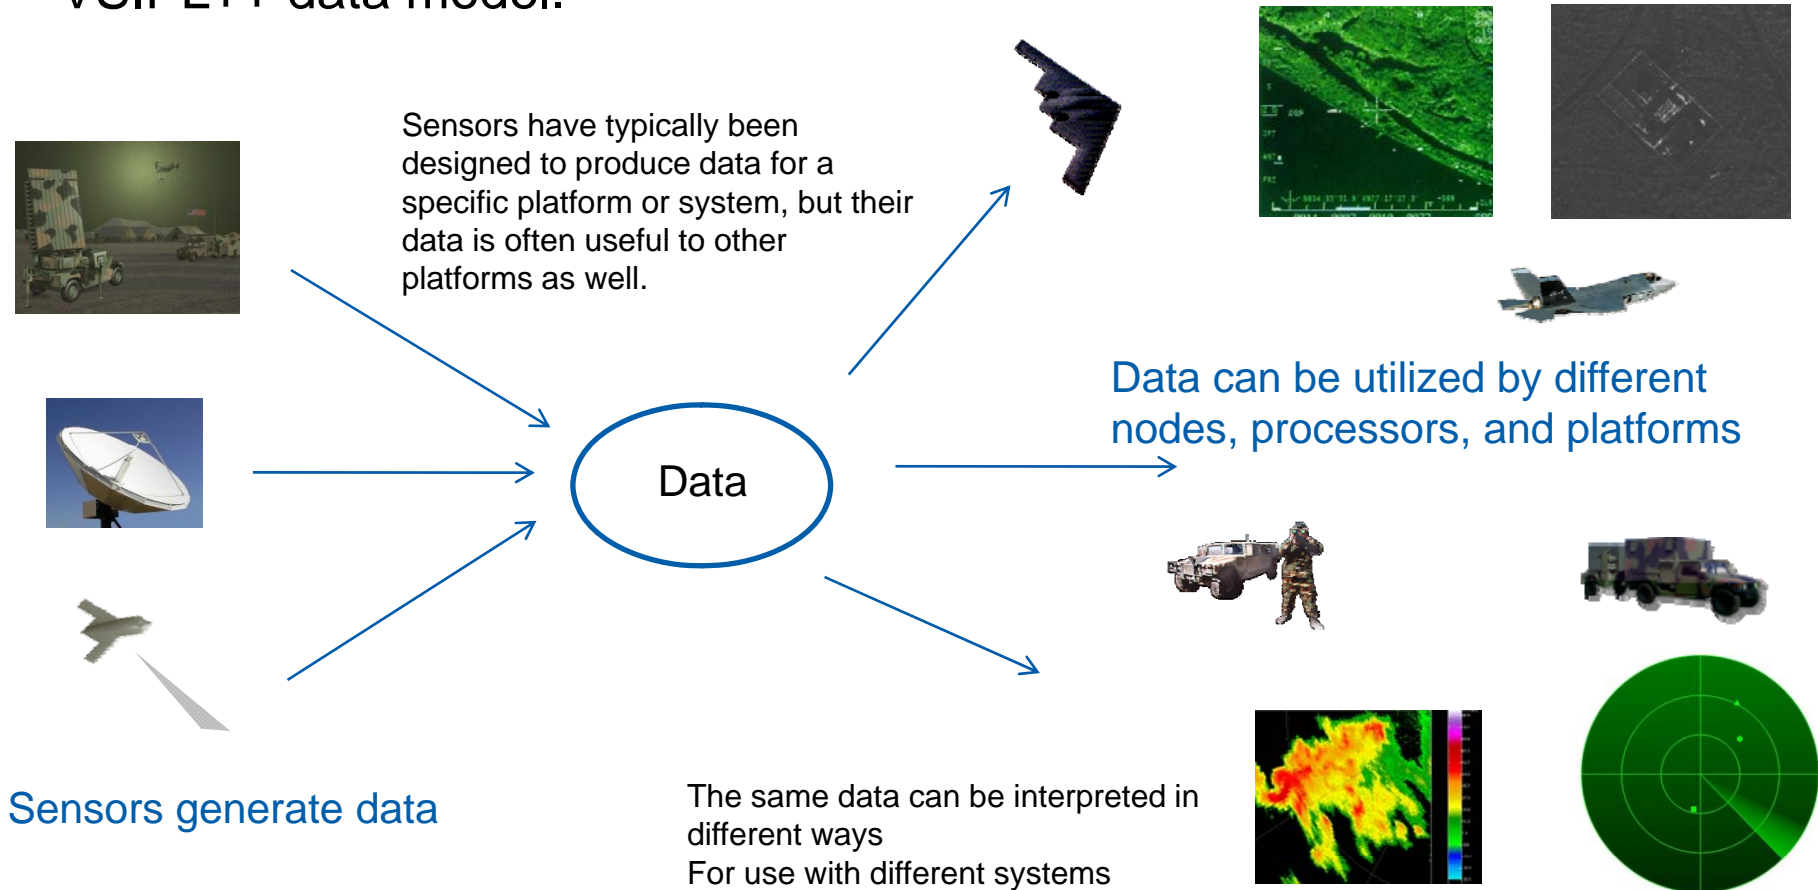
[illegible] data model.

Sensors have typically been designed to produce data for a specific platform or system, but their data is often useful to other platforms as well.

Data

Data can be utilized by different nodes, processors, and platforms

Sensors generate data

The same data can be interpreted in different ways
For use with different systems